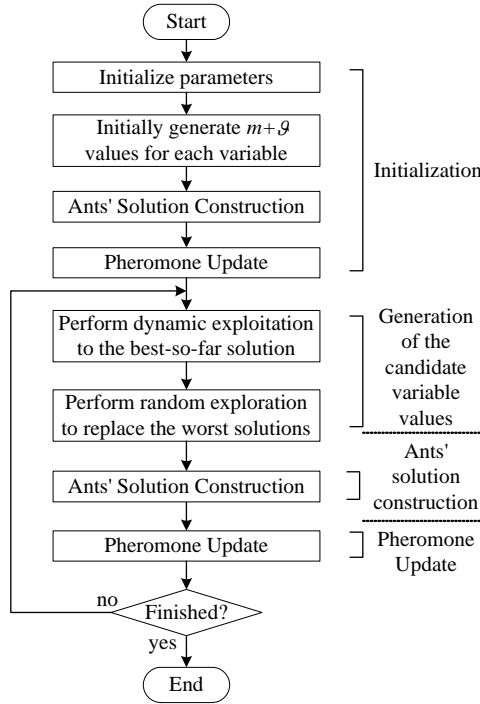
Start

Initialize parameters

Initially generate $m+\vartheta$ values for each variable

Ants' Solution Construction

Pheromone Update

Initialization

Perform dynamic exploitation to the best-so-far solution

Perform random exploration to replace the worst solutions

Generation of the candidate variable values

Ants' Solution Construction

Ants' solution construction

Pheromone Update

Pheromone Update

no

Finished?

yes

End